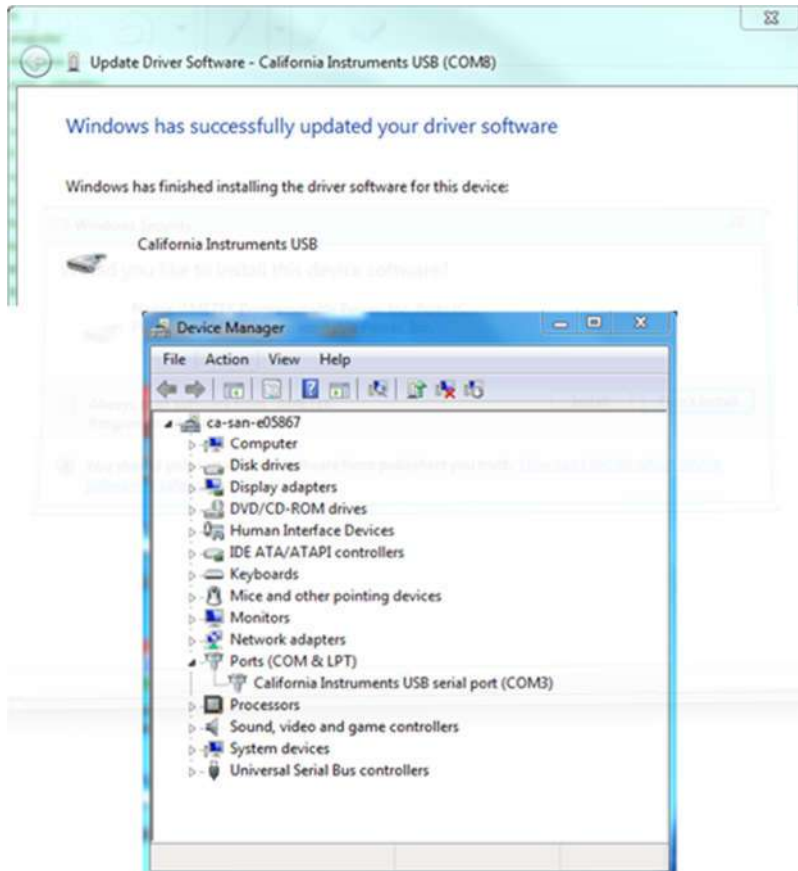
Update Driver Software - California Instruments USB (COM8)

Windows has successfully updated your driver software

Windows has finished installing the driver software for this device:

California Instruments USB

Device Manager

File Action View Help

ca-san-e05867
Computer
Disk drives
Display adapters
DVD/CD-ROM drives
Human Interface Devices
IDE ATA/ATAPI controllers
Keyboards
Mice and other pointing devices
Monitors
Network adapters
Ports (COM & LPT)
California Instruments USB serial port (COM3)
Processors
Sound, video and game controllers
System devices
Universal Serial Bus controllers